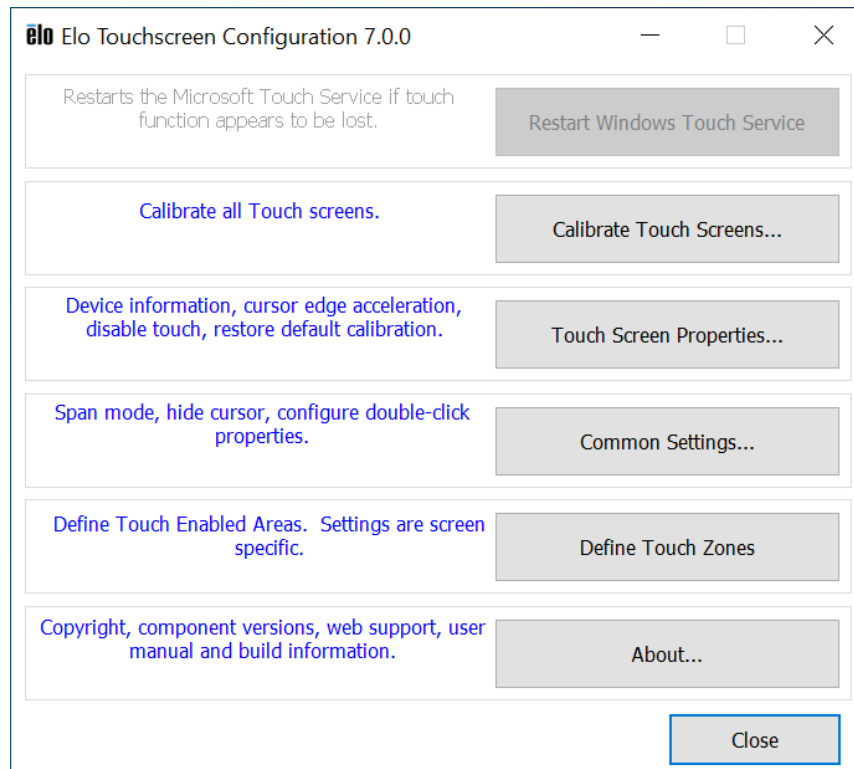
elo Elo Touchscreen Configuration 7.0.0

Restarts the Microsoft Touch Service if touch function appears to be lost.

Restart Windows Touch Service

Calibrate all Touch screens.

Calibrate Touch Screens...

Device information, cursor edge acceleration, disable touch, restore default calibration.

Touch Screen Properties...

Span mode, hide cursor, configure double-click properties.

Common Settings...

Define Touch Enabled Areas. Settings are screen specific.

Define Touch Zones

Copyright, component versions, web support, user manual and build information.

About...

Close